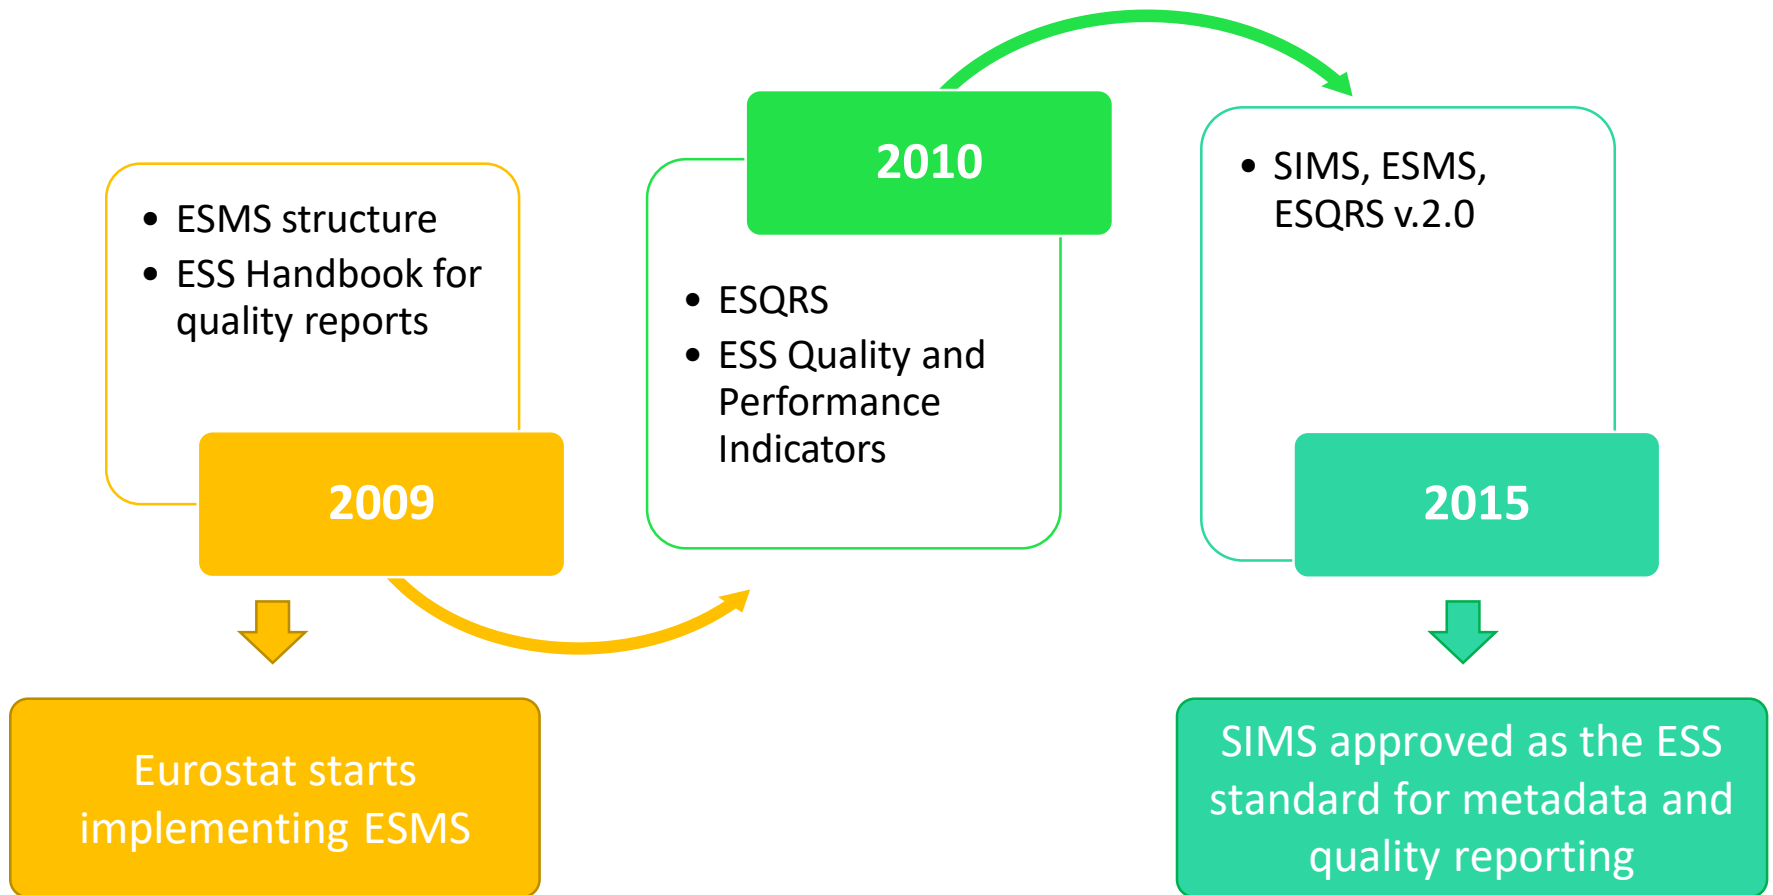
• ESMS structure
• ESS Handbook for quality reports

2009

Eurostat starts implementing ESMS

2010

• ESQRS
• ESS Quality and Performance Indicators

• SIMS, ESMS, ESQRS v.2.0

2015

SIMS approved as the ESS standard for metadata and quality reporting